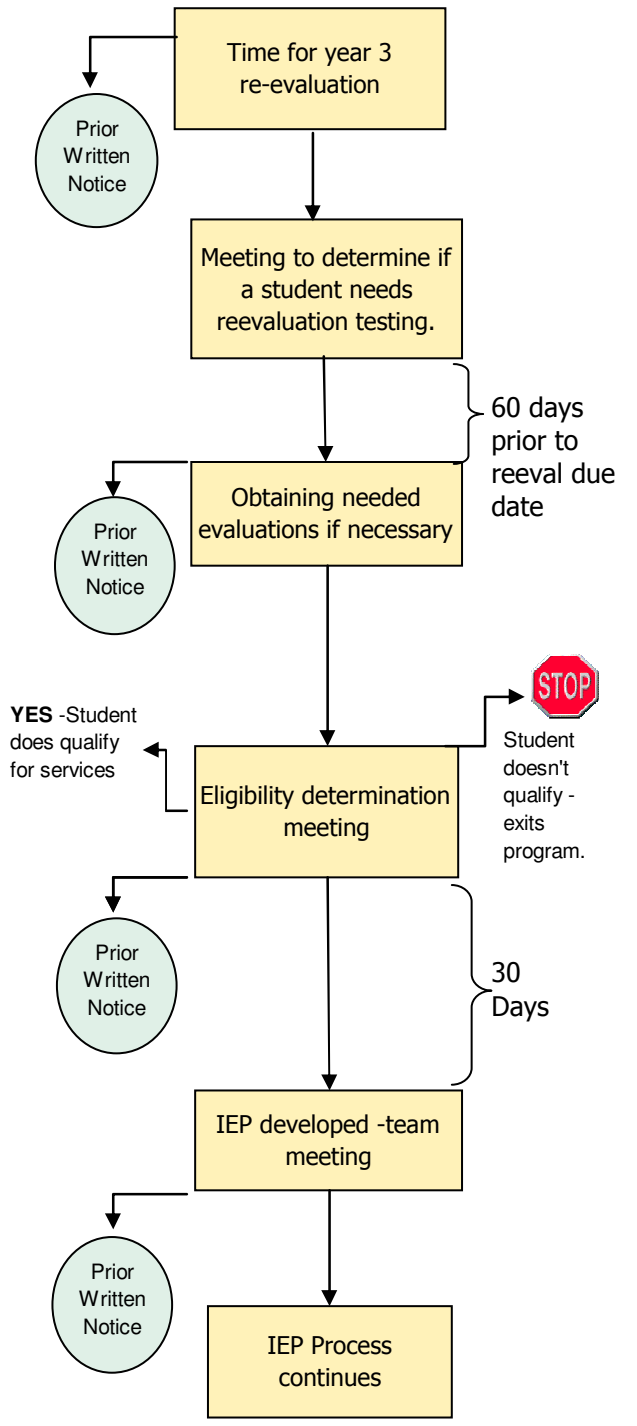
Time for year 3 re-evaluation

Prior Written Notice

Meeting to determine if a student needs reevaluation testing.

60 days prior to reeval due date

Prior Written Notice

Obtaining needed evaluations if necessary

STOP

**YES** -Student does qualify for services

Eligibility determination meeting

Student doesn't qualify - exits program.

Prior Written Notice

30 Days

IEP developed -team meeting

Prior Written Notice

IEP Process continues